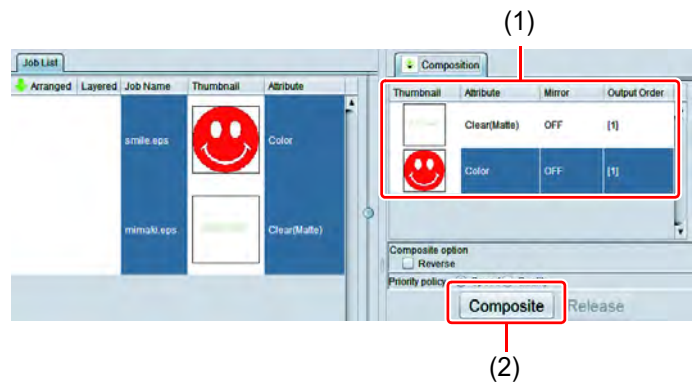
(1)

Job List

| Arranged | Layered | Job Name | Thumbnail | Attribute |
|---|---|---|---|---|
| | | smile.eps | | Color |
| | | mimaki.eps | | Clear(Matte) |

Composition

| Thumbnail | Attribute | Mirror | Output Order |
|---|---|---|---|
| | Clear(Matte) | OFF | [1] |
| | Color | OFF | [1] |

Composite option
Reverse
Priority policy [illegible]
Composite
Release

(2)